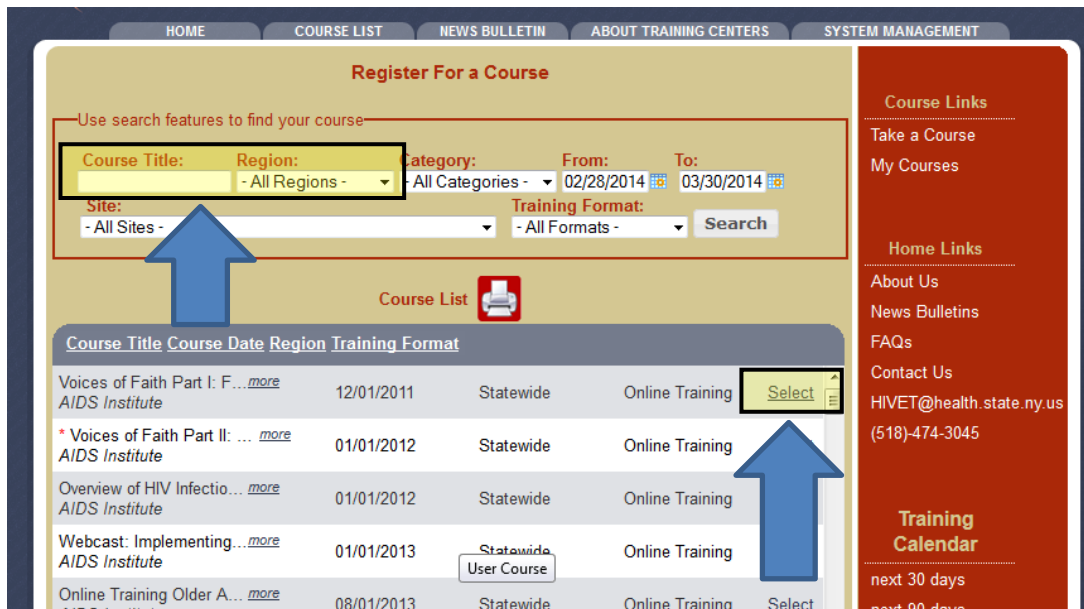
HOME | COURSE LIST | NEWS BULLETIN | ABOUT TRAINING CENTERS | SYSTEM MANAGEMENT

Register For a Course

Use search features to find your course

Course Title: Region: - All Regions - Category: - All Categories - From: 02/28/2014 To: 03/30/2014

Site: - All Sites - Training Format: - All Formats - Search

Course List

| Course Title | Course Date | Region | Training Format | |
|---|---|---|---|---|
| Voices of Faith Part I: F... more AIDS Institute | 12/01/2011 | Statewide | Online Training | Select |
| * Voices of Faith Part II: ... more AIDS Institute | 01/01/2012 | Statewide | Online Training | |
| Overview of HIV Infectio... more AIDS Institute | 01/01/2012 | Statewide | Online Training | |
| Webcast: Implementing... more AIDS Institute | 01/01/2013 | Statewide | Online Training | |
| Online Training Older A... more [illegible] | 08/01/2013 | Statewide | Online Training | Select |

User Course

Course Links
Take a Course
My Courses

Home Links
About Us
News Bulletins
FAQs
Contact Us
HIVET@health.state.ny.us
(518)-474-3045

Training Calendar
next 30 days
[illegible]